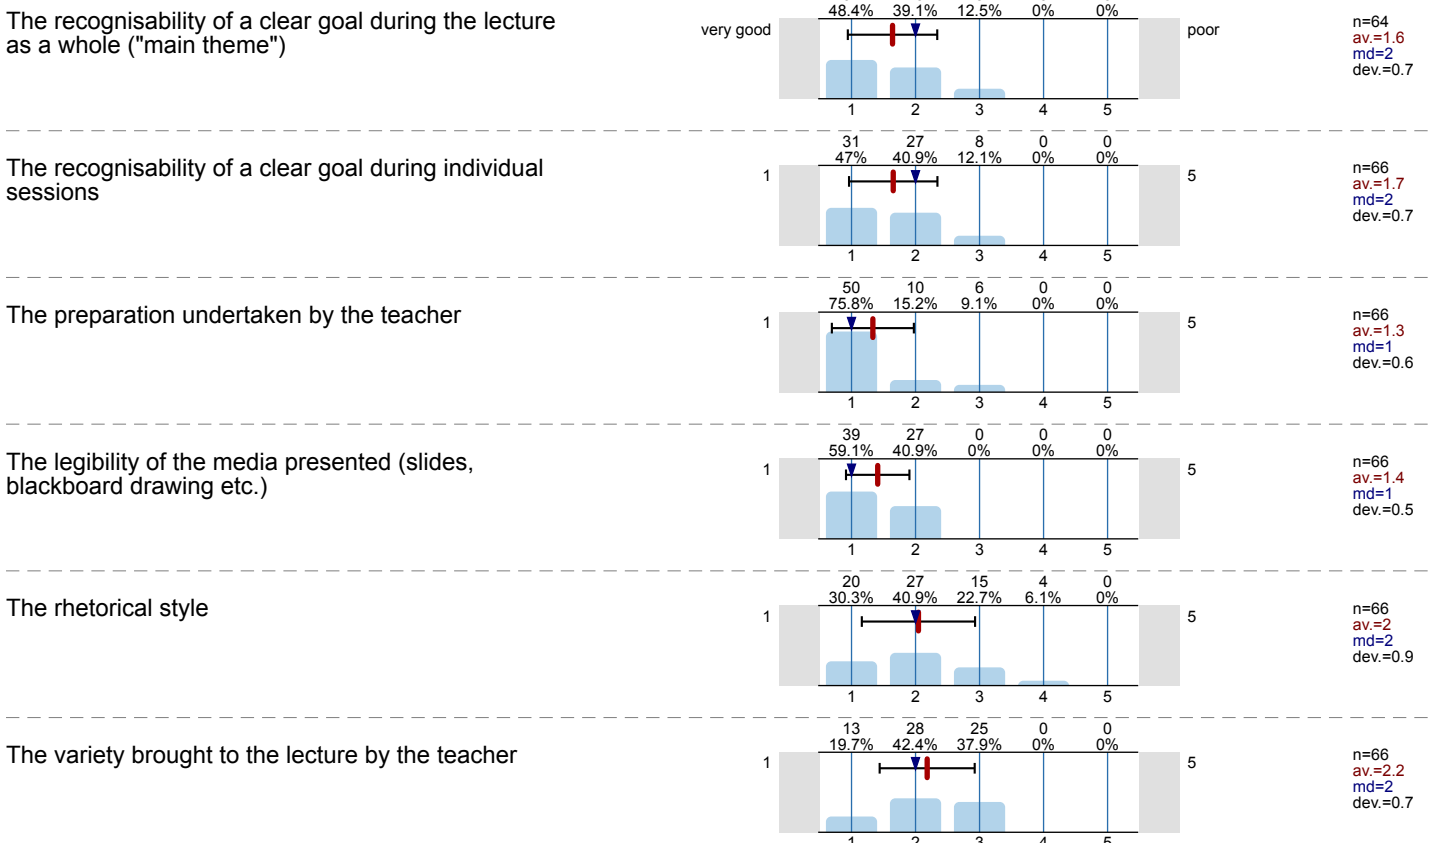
The recognisability of a clear goal during the lecture as a whole ("main theme")

48.4% 39.1% 12.5% 0% 0%

very good poor

1 2 3 4 5

n=64
av.=1.6
md=2
dev.=0.7

The recognisability of a clear goal during individual sessions

31 27 8 0 0
47% 40.9% 12.1% 0% 0%

1 5

1 2 3 4 5

n=66
av.=1.7
md=2
dev.=0.7

The preparation undertaken by the teacher

50 10 6 0 0
75.8% 15.2% 9.1% 0% 0%

1 5

1 2 3 4 5

n=66
av.=1.3
md=1
dev.=0.6

The legibility of the media presented (slides, blackboard drawing etc.)

39 27 0 0 0
59.1% 40.9% 0% 0% 0%

1 5

1 2 3 4 5

n=66
av.=1.4
md=1
dev.=0.5

The rhetorical style

20 27 15 4 0
30.3% 40.9% 22.7% 6.1% 0%

1 5

1 2 3 4 5

n=66
av.=2
md=2
dev.=0.9

The variety brought to the lecture by the teacher

13 28 25 0 0
19.7% 42.4% 37.9% 0% 0%

1 5

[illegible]

n=66
av.=2.2
md=2
dev.=0.7